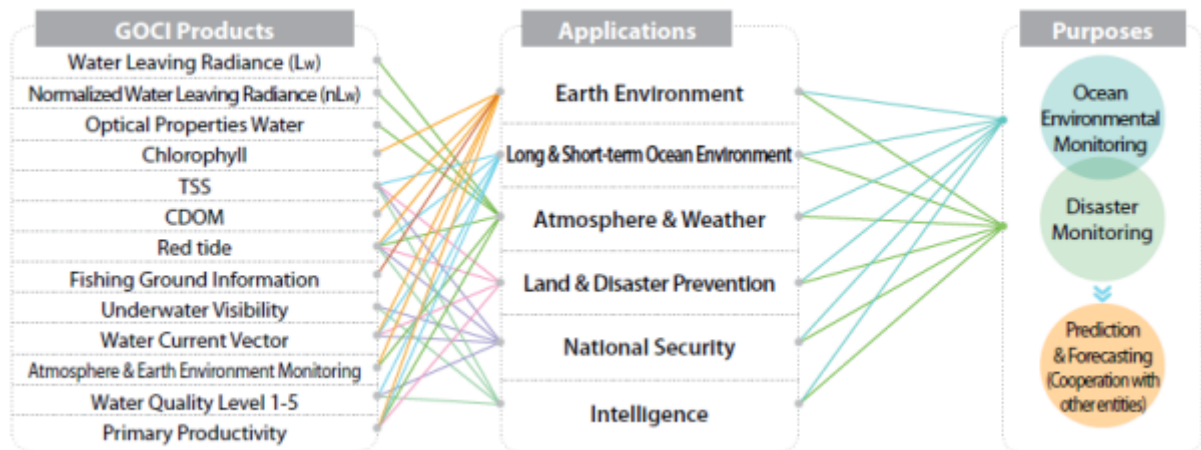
GOCI Products
Water Leaving Radiance (Lw)
Normalized Water Leaving Radiance (nLw)
Optical Properties Water
Chlorophyll
TSS
CDOM
Red tide
Fishing Ground Information
Underwater Visibility
Water Current Vector
Atmosphere & Earth Environment Monitoring
Water Quality Level 1-5
Primary Productivity

Applications
Earth Environment
Long & Short-term Ocean Environment
Atmosphere & Weather
Land & Disaster Prevention
National Security
Intelligence

Purposes
Ocean Environmental Monitoring
Disaster Monitoring
Prediction & Forecasting (Cooperation with other entities)